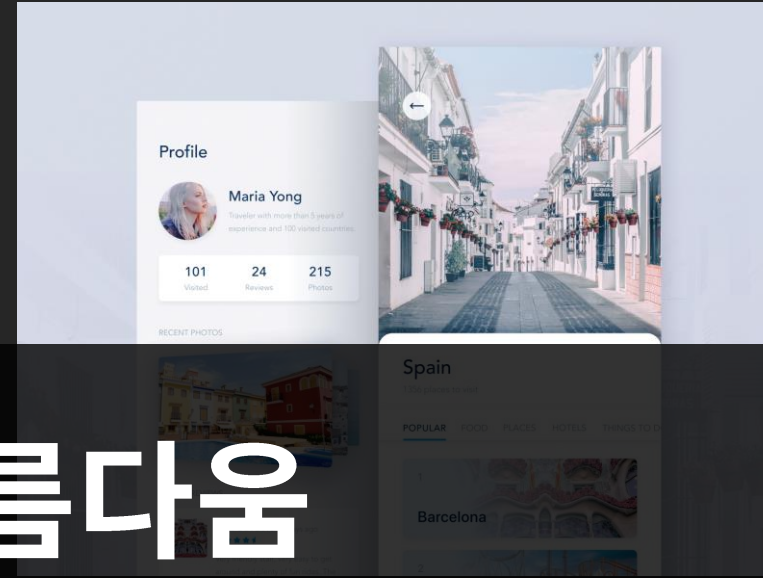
Profile

Maria Yong

Traveler with more than 5 years of experience and 100 visited countries.

101
Visited

24
Reviews

215
Photos

RECENT PHOTOS

Spain

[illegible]

POPULAR FOOD PLACES HOTELS THINGS TO D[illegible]

1
Barcelona

2

름다움